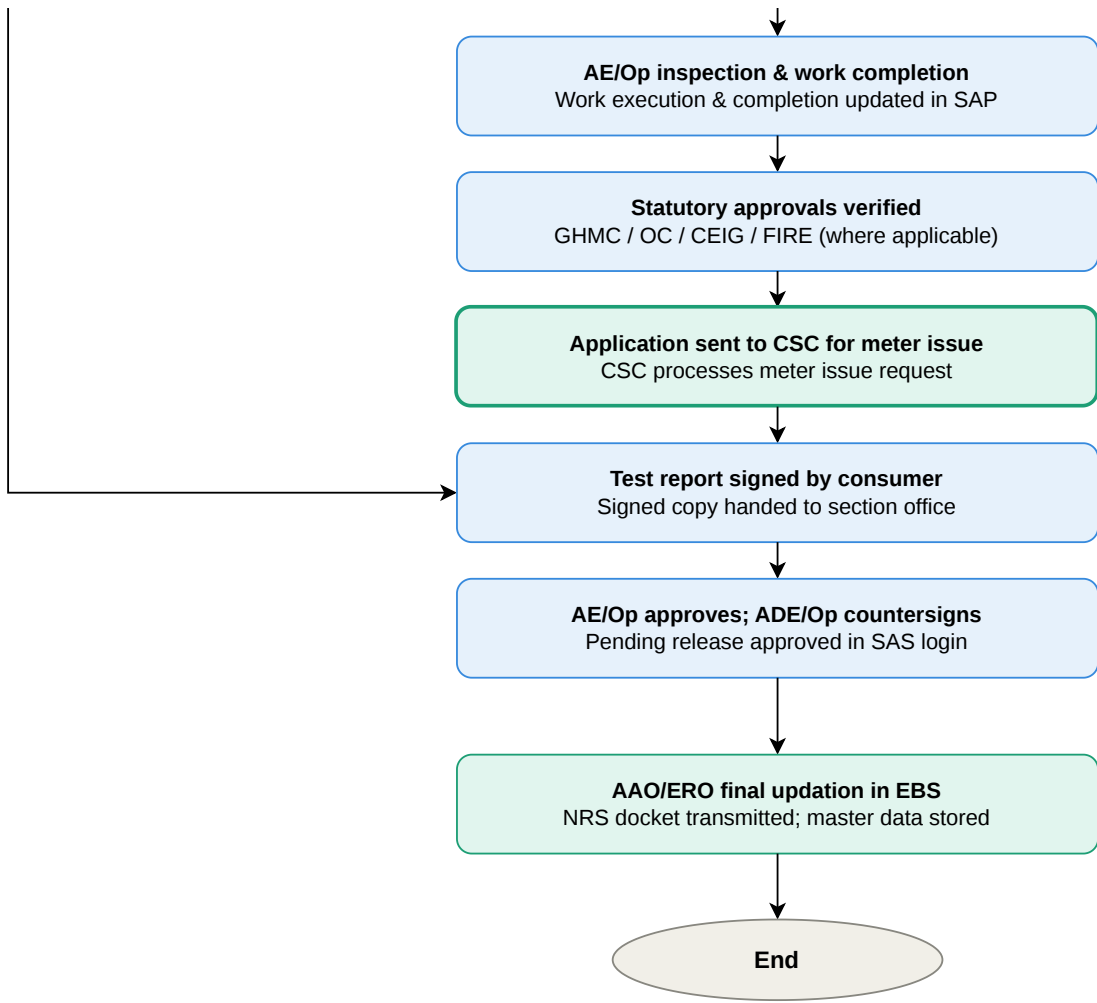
**AE/Op inspection & work completion**
Work execution & completion updated in SAP

**Statutory approvals verified**
GHMC / OC / CEIG / FIRE (where applicable)

**Application sent to CSC for meter issue**
CSC processes meter issue request

**Test report signed by consumer**
Signed copy handed to section office

**AE/Op approves; ADE/Op countersigns**
Pending release approved in SAS login

**AAO/ERO final updation in EBS**
NRS docket transmitted; master data stored

**End**